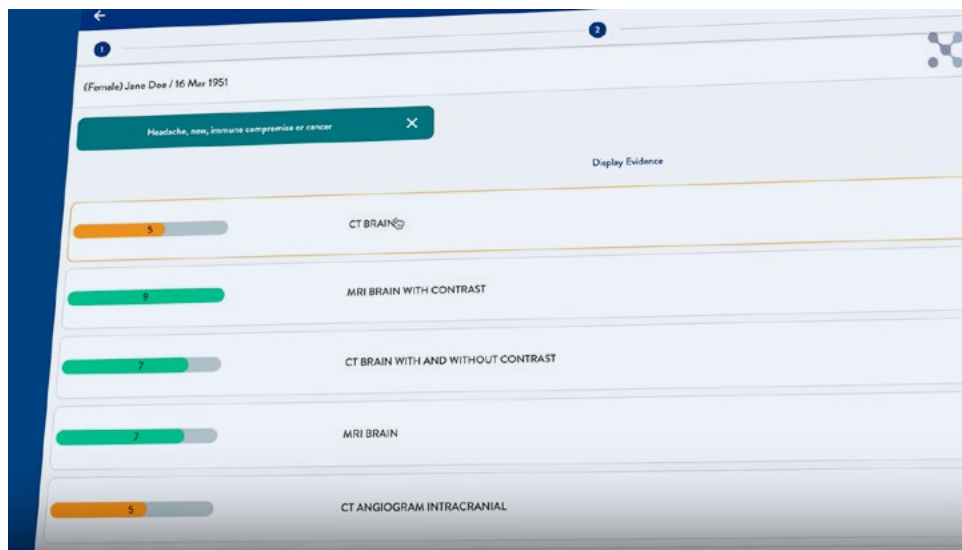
←

1

2

(Female) Jane Doe / 16 Mar 1951

Headache, new, immune compromise or cancer ×

Display Evidence

5 CT BRAIN

9 MRI BRAIN WITH CONTRAST

7 CT BRAIN WITH AND WITHOUT CONTRAST

7 MRI BRAIN

5 CT ANGIOGRAM INTRACRANIAL